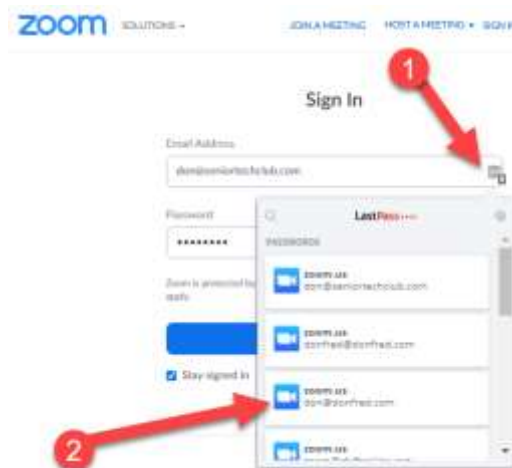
zoom SOLUTIONS ▾ JOIN A MEETING HOST A MEETING ▾ SIGN I

1

Sign In

Email Address

don@seniortechclub.com

Password

••••••••

Zoom is protected by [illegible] apply.

Stay signed in

LastPass••••|

PASSWORDS

zoom.us
don@seniortechclub.com

zoom.us
donfrasl@donfrasl.com

zoom.us
don@donfrasl.com

zoom.us
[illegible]

2